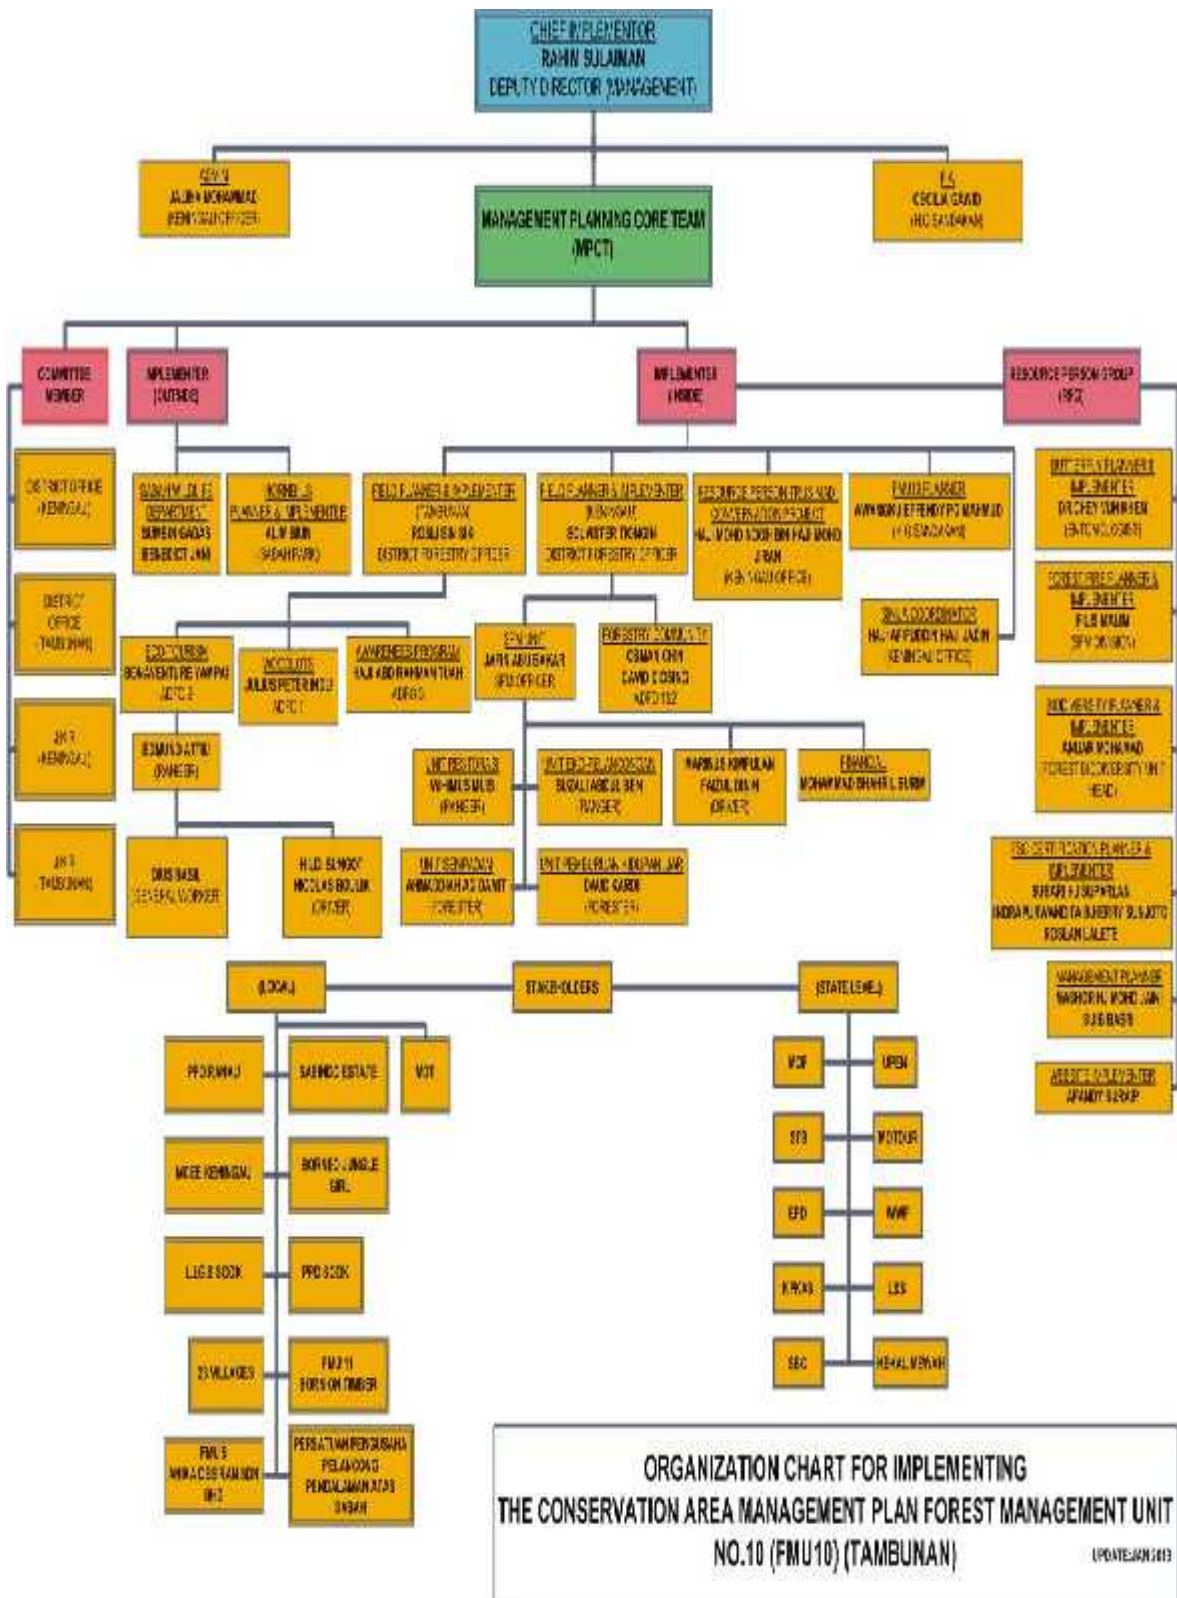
CHIEF IMPLEMENTOR
RAHIM SULAIMAN
DEPUTY DIRECTOR (MANAGEMENT)

SFMN
JAJIN MOHAMAD
(KENINGAU OFFICER)

MANAGEMENT PLANNING CORE TEAM
(MPCT)

FA
CECILIA GRAND
(RIC SANDAKAN)

COMMITTEE MEMBER

IMPLEMENTER (OUTSIDE)

IMPLEMENTER (INSIDE)

RESOURCE PERSON GROUP (RPG)

DISTRICT OFFICE (KENINGAU)

DISTRICT OFFICE (TAMBUNAN)

JKR (KENINGAU)

JKR TAMBUNAN

SABAH WILDLIFE DEPARTMENT
SUMEIN GADAS
BENEDICT JANI

BORNEO PLANNER & IMPLEMENTER
ALIM BIUN
SABAH PARK

FIELD PLANNER & IMPLEMENTER
TAMBUNAN
ROSLIN BIN SIA
DISTRICT FORESTRY OFFICER

FIELD PLANNER & IMPLEMENTER
KENINGAU
SOLVESTER TIONGIN
DISTRICT FORESTRY OFFICER

RESOURCE PERSON TRUS AND CONSERVATION PROJECT
HAJI MOHD NOOR BIN HAJI MOHD JIRAN
(KENINGAU OFFICE)

FMU PLANNER
AWANG FFENDY PG MAHMUD
(FD SANDAKAN)

GIS & COORDINATOR
HAJI AFFUDDIN HAJI JADIN
KENINGAU OFFICE

BIODIVERSITY PLANNER & IMPLEMENTER
DRCHEY VUN HIEN
(ENTOMOLOGIST)

FOREST FIRE PLANNER & IMPLEMENTER
FILIS MAJUM
SFM DIVISION

ECO TOURISM
BONAVENTURE WAPAN
ADFO 2

MOCOUTS
JULIUS PETER MOJI
ADFO 1

AWARENESS PROGRAM
HAJI ABD RAHMAN TUAH
ADFO 3

SFM UNIT
JAMIN ABUBAKAR
SFM OFFICER

FORESTRY COMMUNITY
OSMAN CHIN
DAVID DOSING
ADFO 1&2

RIC AERATIVE PLANNER & IMPLEMENTER
ANUAR MOHAMAD
FOREST BIODIVERSITY UNIT HEAD

ESMAN DATTIO
(RANGER)

UNIT PERSONALIS
WILLIAMUS MULIS
(RANGER)

UNIT PERLINDUNGAN
SUZALI ABDUL BEN
RANGER

WARGAS KUMPULAN
FAZUL DIN
(RANGER)

FINANCIAL
MOHAMMAD SHAHRUL BURIM

FSC CERTIFICATION PLANNER & IMPLEMENTER
SUFIAN HJ SUPATLAS
INDRA PUNAWANDITA SUBERTY SUSJOTO
ROSLAN LALETE

DUIS BASIL
GENERAL WORKER

HILD SUNGOY
NICOLAS BOLUK
OFFICER

UNIT PENANAMAN
AMMADDANAS DANIT
FORESTER

UNIT PEMULIHAN HIDUPAN LIAR
DAVID GARDI
FORESTER

MANAGEMENT PLANNER
MASHOR HJ MOHD JANI
SUIS BASIR

WEBSITE IMPLEMENTER
AFANDY SERAIP

LOCAL

STAKEHOLDERS

STATE LEVEL

PROGRAM J

SABINDO ESTATE

MOT

MDEE KENINGAU

BORNEO JUNGLE GIRL

LLG E SOOK

PPD SOOK

23 VILLAGES

FMU 11
BORNEO TIMBER

FMU 8
WAKACO SB RAMON BHD

PERSATUAN PENGUSAHA PELANCONG PENDALAMAN ATAS SABAH

MOF

UPEN

STB

MOTOUR

EPD

WWF

KPKAS

LRS

SEC

KEHALMEWAH

ORGANIZATION CHART FOR IMPLEMENTING
THE CONSERVATION AREA MANAGEMENT PLAN FOREST MANAGEMENT UNIT
NO.10 (FMU10) (TAMBUNAN)

UPDATE:JAN 2013